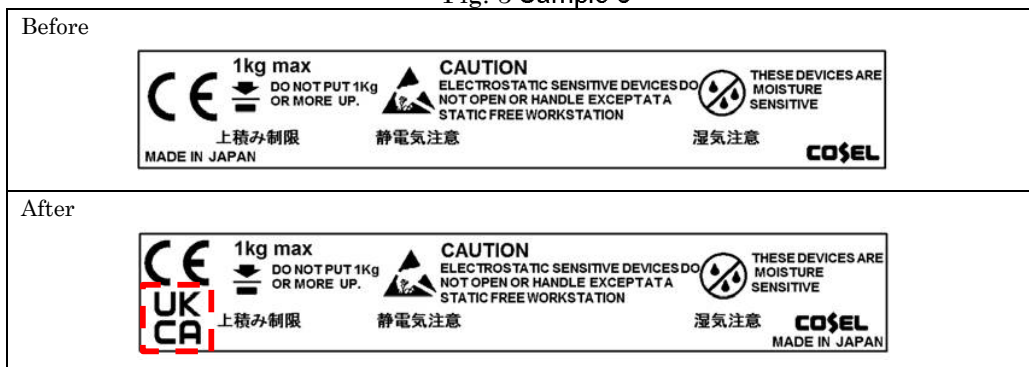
Fig. 3 Sample 3

| Before |
|---|
| CE 1kg max DO NOT PUT 1Kg OR MORE UP. 上積み制限 CAUTION ELECTROSTATIC SENSITIVE DEVICES DO NOT OPEN OR HANDLE EXCEPTATA STATIC FREE WORKSTATION 静電気注意 THESE DEVICES ARE MOISTURE SENSITIVE 湿気注意 MADE IN JAPAN COSEL |
| After |
| CE UK CA 1kg max DO NOT PUT 1Kg OR MORE UP. 上積み制限 CAUTION ELECTROSTATIC SENSITIVE DEVICES DO NOT OPEN OR HANDLE EXCEPTATA STATIC FREE WORKSTATION 静電気注意 THESE DEVICES ARE MOISTURE SENSITIVE 湿気注意 COSEL MADE IN JAPAN |